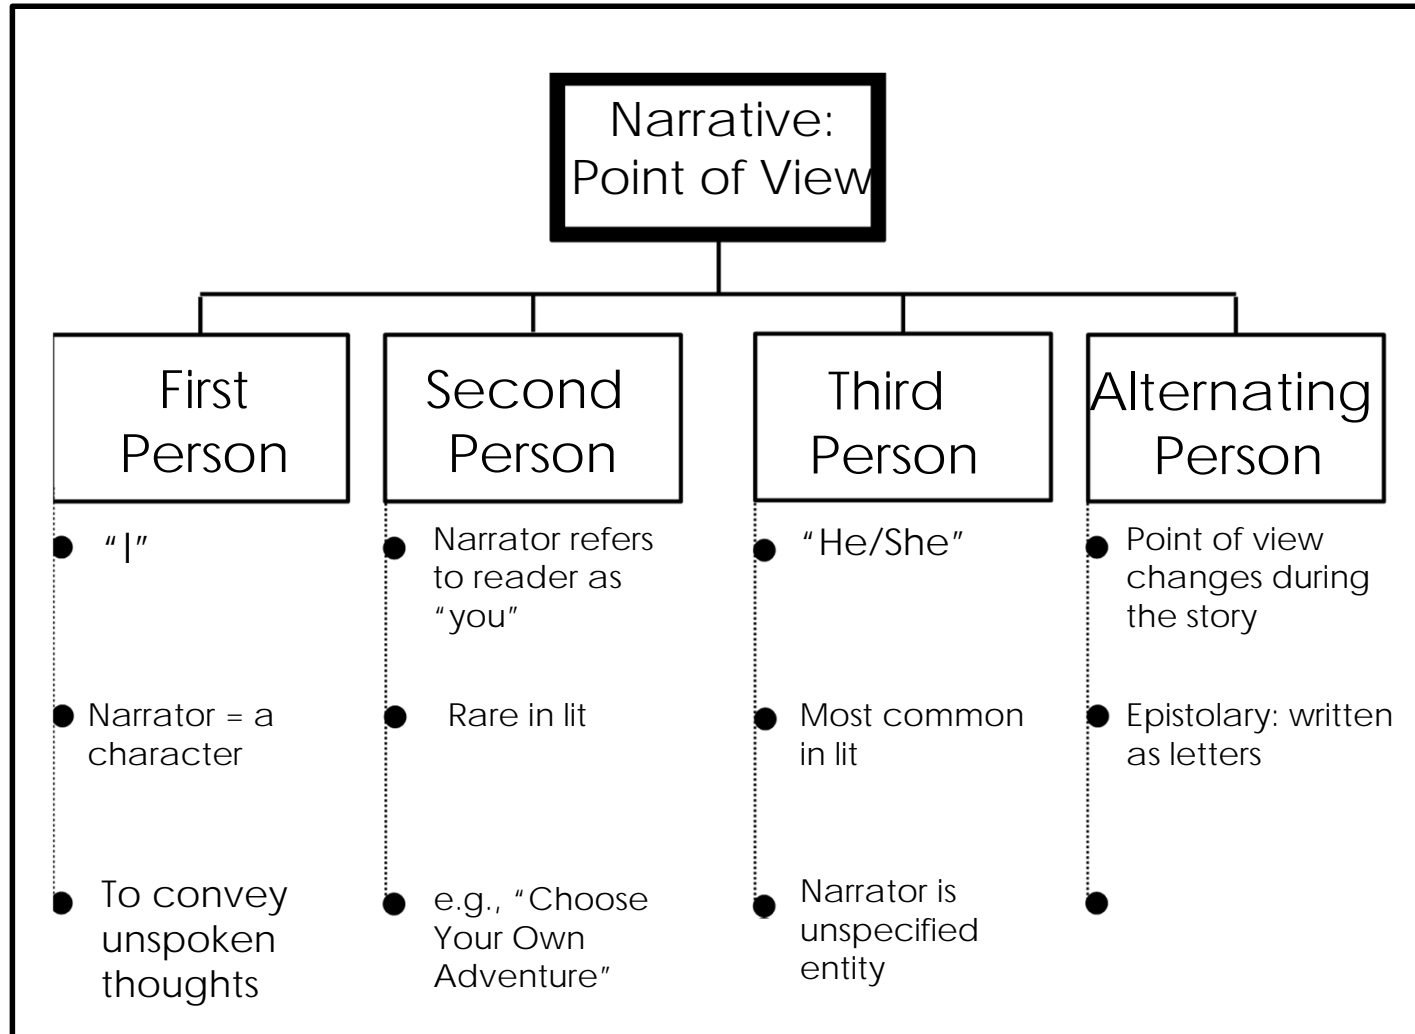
Narrative: Point of View

First Person

"I"

Narrator = a character

To convey unspoken thoughts

Second Person

Narrator refers to reader as "you"

Rare in lit

e.g., "Choose Your Own Adventure"

Third Person

"He/She"

Most common in lit

Narrator is unspecified entity

Alternating Person

Point of view changes during the story

Epistolary: written as letters